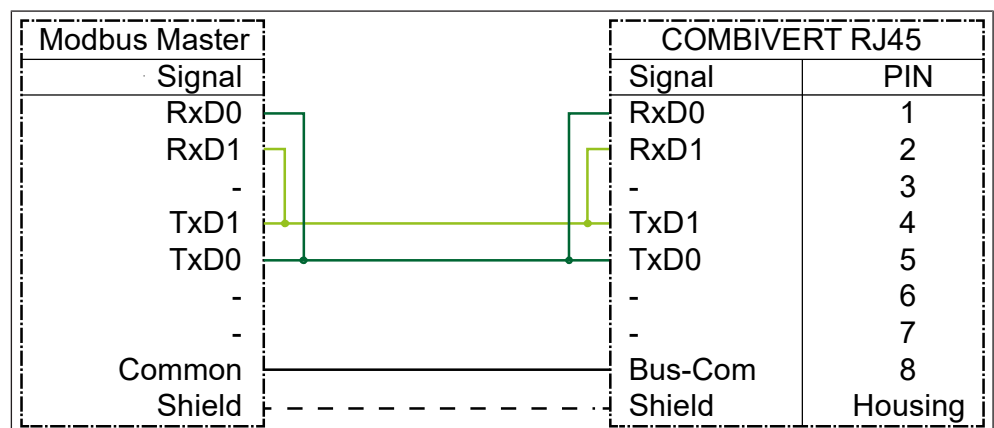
| Modbus Master |
|---|
| Signal |
| RxD0 |
| RxD1 |
| - |
| TxD1 |
| TxD0 |
| - |
| - |
| Common |
| Shield |

| COMBIVERT RJ45 | |
|---|---|
| Signal | PIN |
| RxD0 | 1 |
| RxD1 | 2 |
| - | 3 |
| TxD1 | 4 |
| TxD0 | 5 |
| - | 6 |
| - | 7 |
| Bus-Com | 8 |
| Shield | Housing |